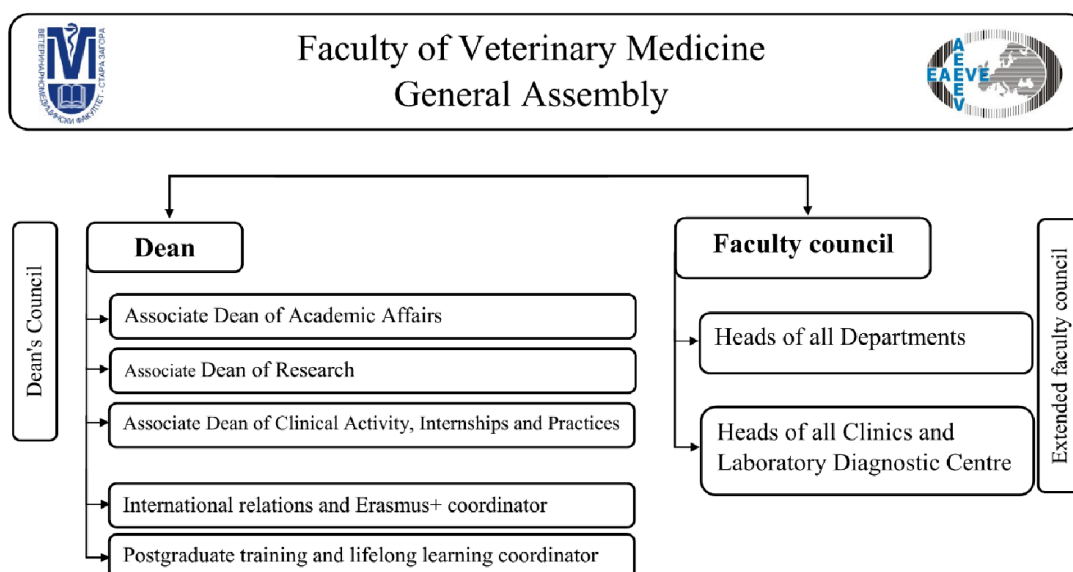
ВЕТЕРИНАРНОМЕДИЦИНСКИ ФАКУЛТЕТ - СТАРА ЗАГОРА

Faculty of Veterinary Medicine
General Assembly

EAEVE

Dean's Council

Dean

Associate Dean of Academic Affairs

Associate Dean of Research

Associate Dean of Clinical Activity, Internships and Practices

International relations and Erasmus+ coordinator

Postgraduate training and lifelong learning coordinator

Faculty council

Heads of all Departments

Heads of all Clinics and Laboratory Diagnostic Centre

Extended faculty council